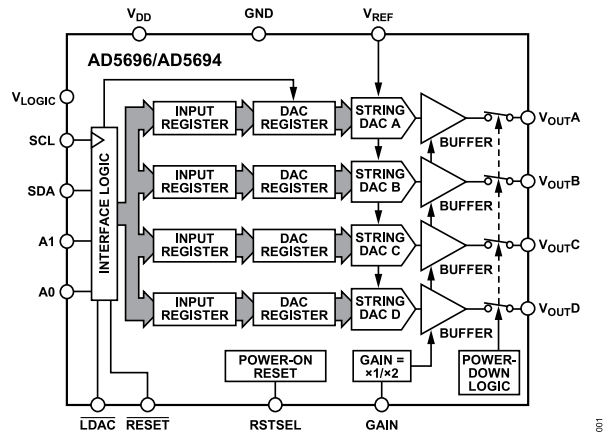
$V_{DD}$
GND
$V_{REF}$
AD5696/AD5694
$V_{LOGIC}$
SCL
SDA
A1
A0
INTERFACE LOGIC
INPUT REGISTER
DAC REGISTER
STRING DAC A
BUFFER
$V_{OUT}A$
INPUT REGISTER
DAC REGISTER
STRING DAC B
BUFFER
$V_{OUT}B$
INPUT REGISTER
DAC REGISTER
STRING DAC C
BUFFER
$V_{OUT}C$
INPUT REGISTER
DAC REGISTER
STRING DAC D
BUFFER
$V_{OUT}D$
POWER-ON RESET
GAIN = ×1/×2
POWER-DOWN LOGIC
$\overline{LDAC}$
$\overline{RESET}$
RSTSEL
GAIN
001